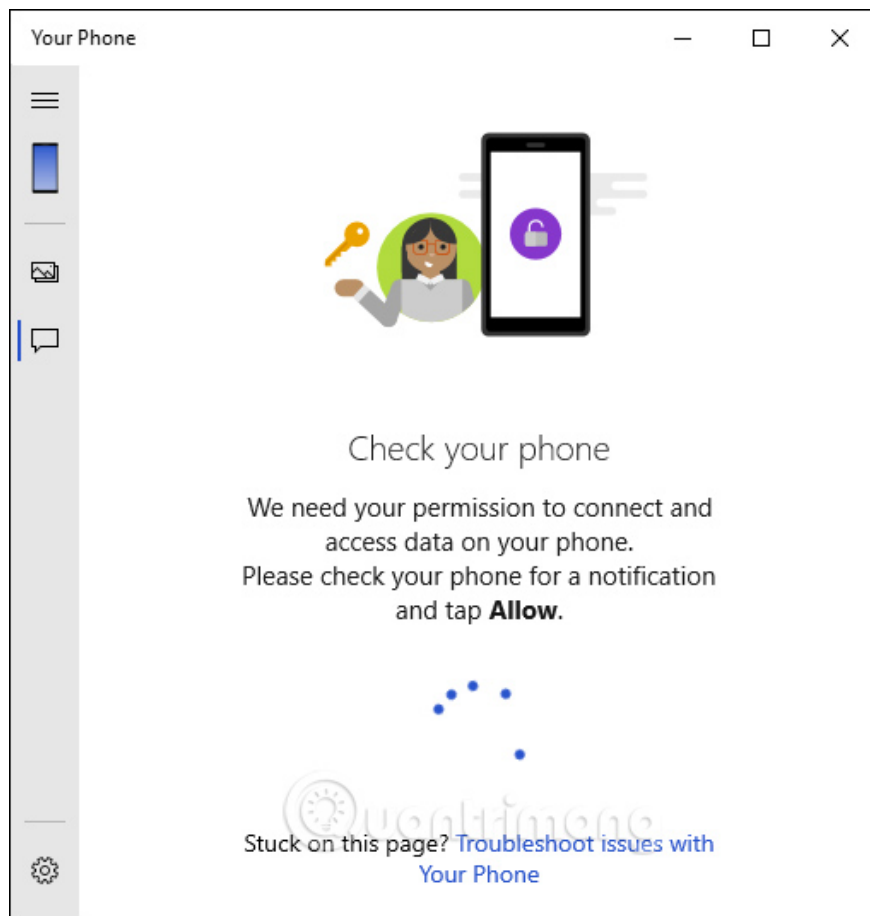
Your Phone

Check your phone

We need your permission to connect and access data on your phone. Please check your phone for a notification and tap **Allow**.

Quantrimang

Stuck on this page? Troubleshoot issues with Your Phone